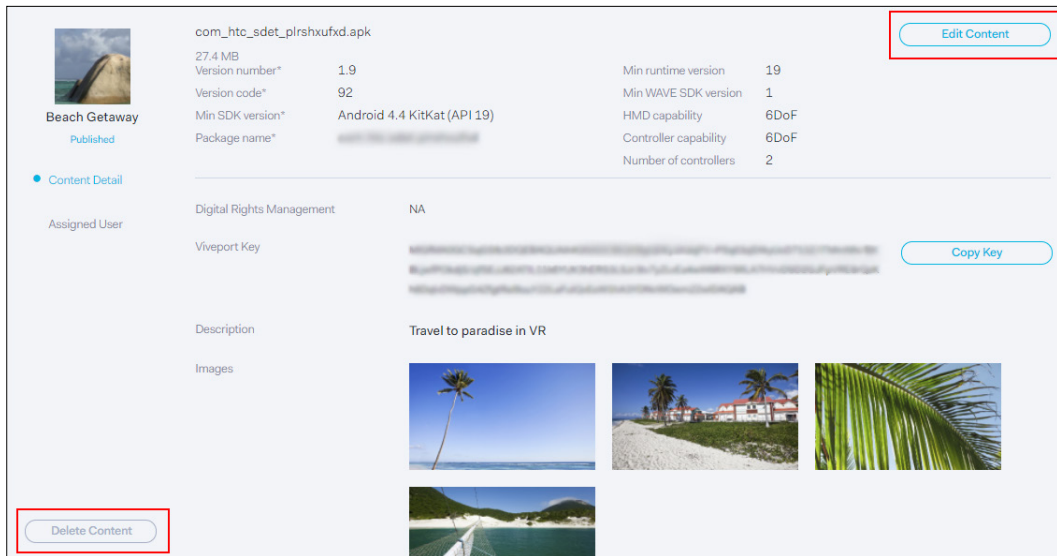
Beach Getaway

Published

Content Detail

Assigned User

Delete Content

com_htc_sdet_plrshxufxd.apk

27.4 MB

Edit Content

| | | | |
|---|---|---|---|
| Version number* | 1.9 | Min runtime version | 19 |
| Version code* | 92 | Min WAVE SDK version | 1 |
| Min SDK version* | Android 4.4 KitKat (API 19) | HMD capability | 6DoF |
| Package name* | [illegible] | Controller capability | 6DoF |
| | | Number of controllers | 2 |

Digital Rights Management NA

Viveport Key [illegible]

Copy Key

Description Travel to paradise in VR

Images